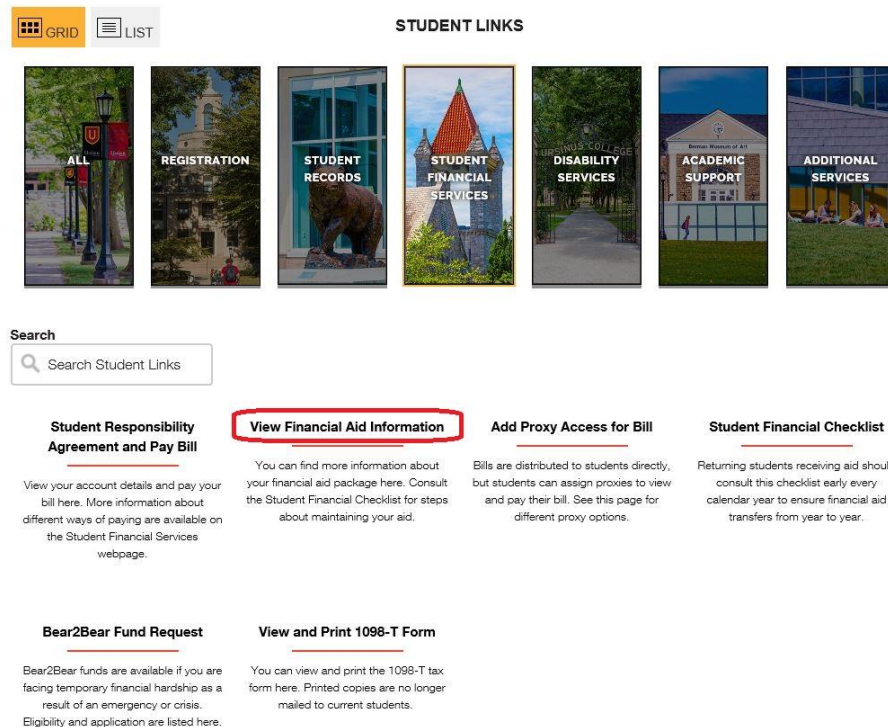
GRID LIST

STUDENT LINKS

ALL

REGISTRATION

STUDENT RECORDS

STUDENT FINANCIAL SERVICES

URSINUS COLLEGE

DISABILITY SERVICES

Berman Museum of Art

ACADEMIC SUPPORT

ADDITIONAL SERVICES

Search

Search Student Links

Student Responsibility Agreement and Pay Bill

View your account details and pay your bill here. More information about different ways of paying are available on the Student Financial Services webpage.

View Financial Aid Information

You can find more information about your financial aid package here. Consult the Student Financial Checklist for steps about maintaining your aid.

Add Proxy Access for Bill

Bills are distributed to students directly, but students can assign proxies to view and pay their bill. See this page for different proxy options.

Student Financial Checklist

Returning students receiving aid shoul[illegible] consult this checklist early every calendar year to ensure financial aid transfers from year to year.

Bear2Bear Fund Request

Bear2Bear funds are available if you are facing temporary financial hardship as a result of an emergency or crisis. Eligibility and application are listed here.

View and Print 1098-T Form

You can view and print the 1098-T tax form here. Printed copies are no longer mailed to current students.